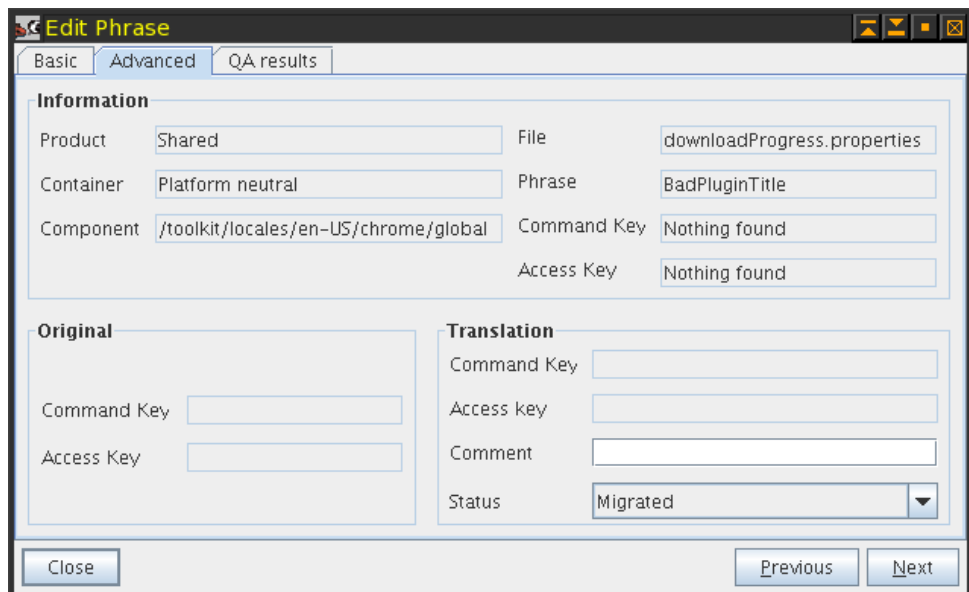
Edit Phrase

Basic | Advanced | QA results

Information

Product Shared

Container Platform neutral

Component /toolkit/locales/en-US/chrome/global

File downloadProgress.properties

Phrase BadPluginTitle

Command Key Nothing found

Access Key Nothing found

Original

Command Key

Access Key

Translation

Command Key

Access key

Comment

Status Migrated

Close

Previous

Next